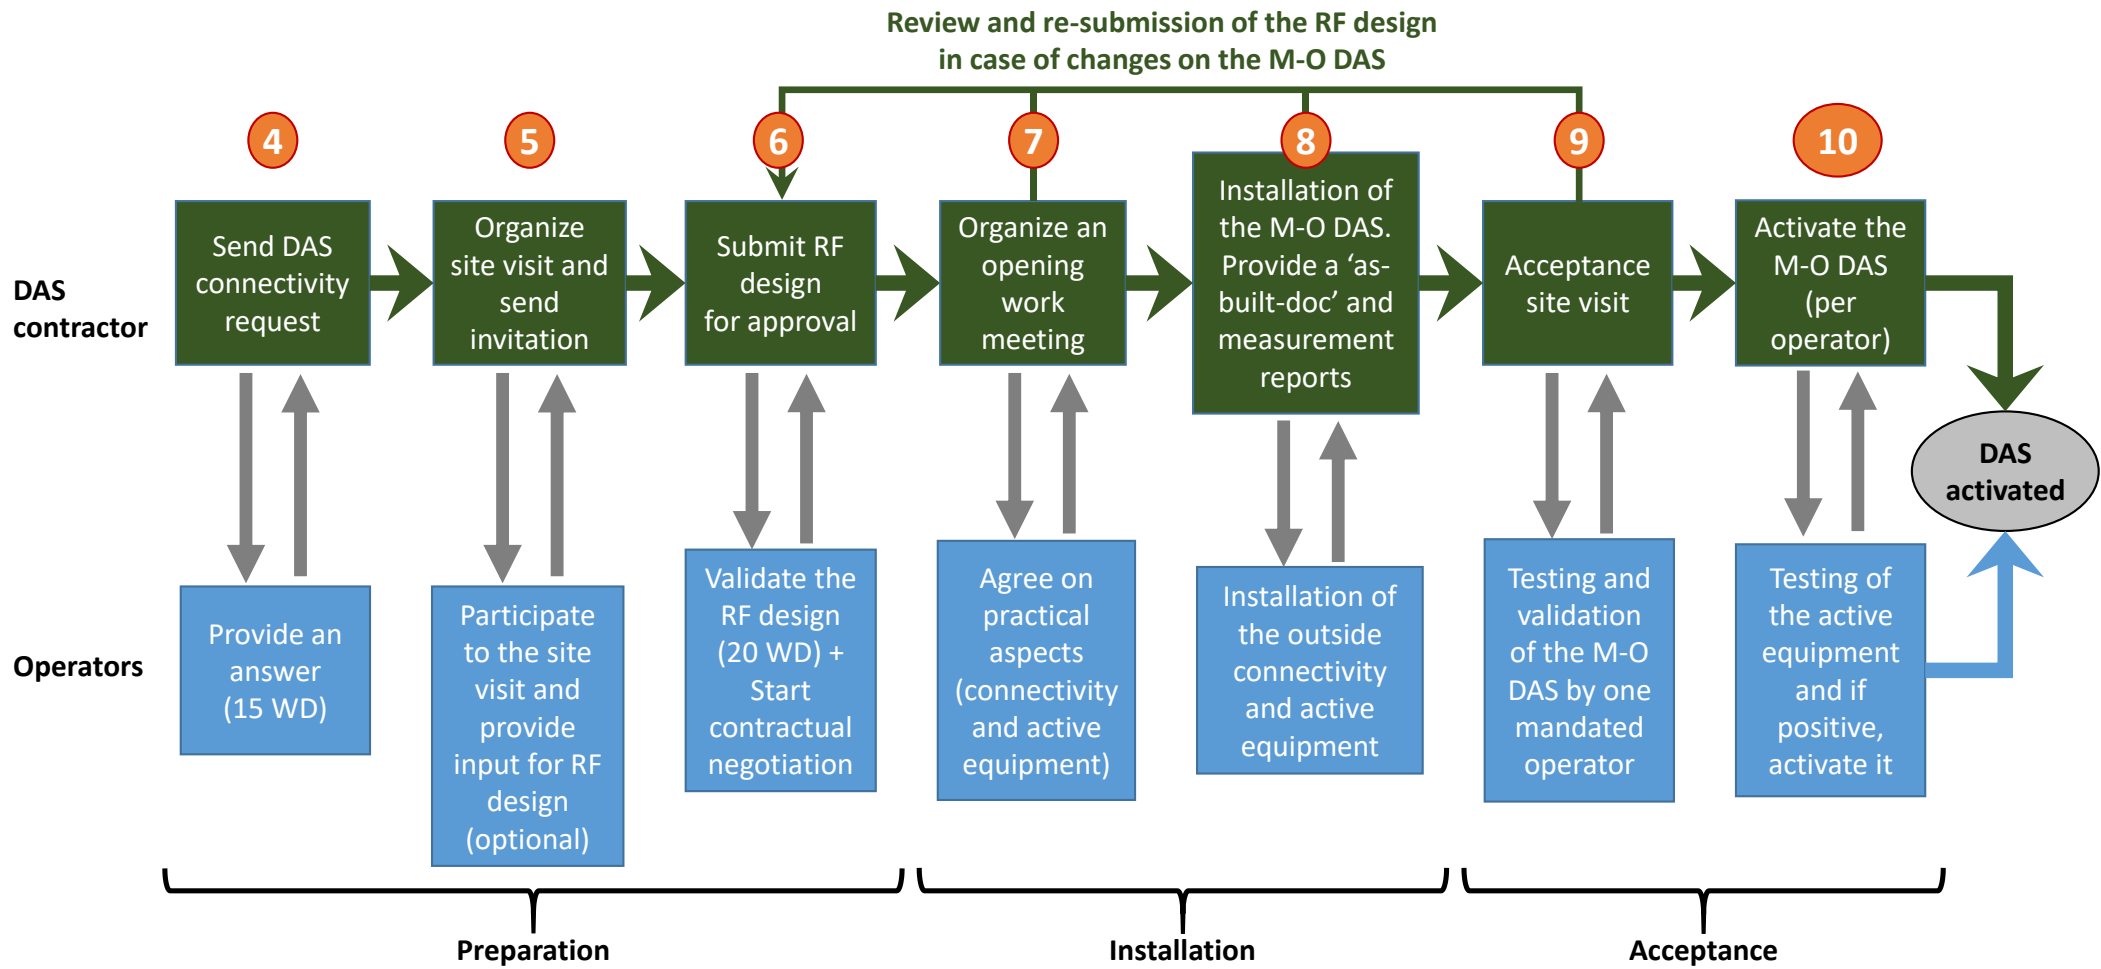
Review and re-submission of the RF design in case of changes on the M-O DAS

DAS contractor

Operators

4

Send DAS connectivity request

Provide an answer (15 WD)

5

Organize site visit and send invitation

Participate to the site visit and provide input for RF design (optional)

6

Submit RF design for approval

Validate the RF design (20 WD) + Start contractual negotiation

7

Organize an opening work meeting

Agree on practical aspects (connectivity and active equipment)

8

Installation of the M-O DAS. Provide a 'as-built-doc' and measurement reports

Installation of the outside connectivity and active equipment

9

Acceptance site visit

Testing and validation of the M-O DAS by one mandated operator

10

Activate the M-O DAS (per operator)

Testing of the active equipment and if positive, activate it

DAS activated

Preparation

Installation

Acceptance